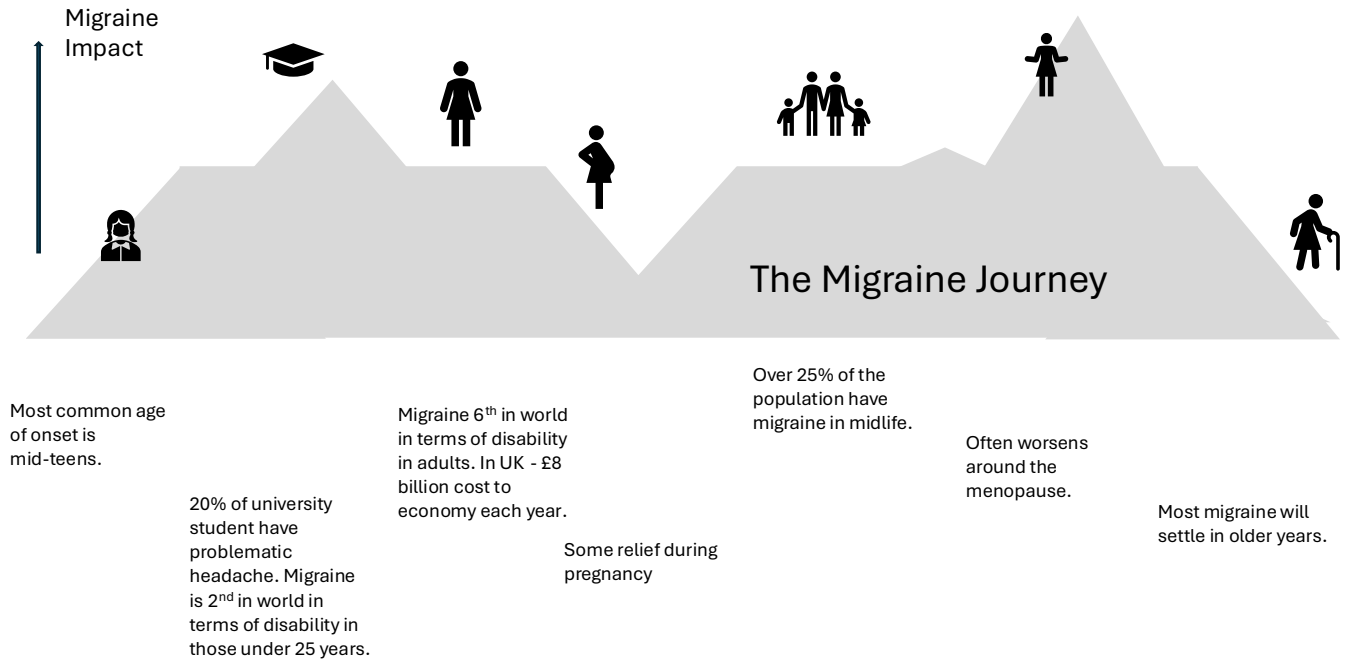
Migraine Impact

The Migraine Journey

Most common age of onset is mid-teens.

20% of university student have problematic headache. Migraine is 2nd in world in terms of disability in those under 25 years.

Migraine 6th in world in terms of disability in adults. In UK - £8 billion cost to economy each year.

Some relief during pregnancy

Over 25% of the population have migraine in midlife.

Often worsens around the menopause.

Most migraine will settle in older years.